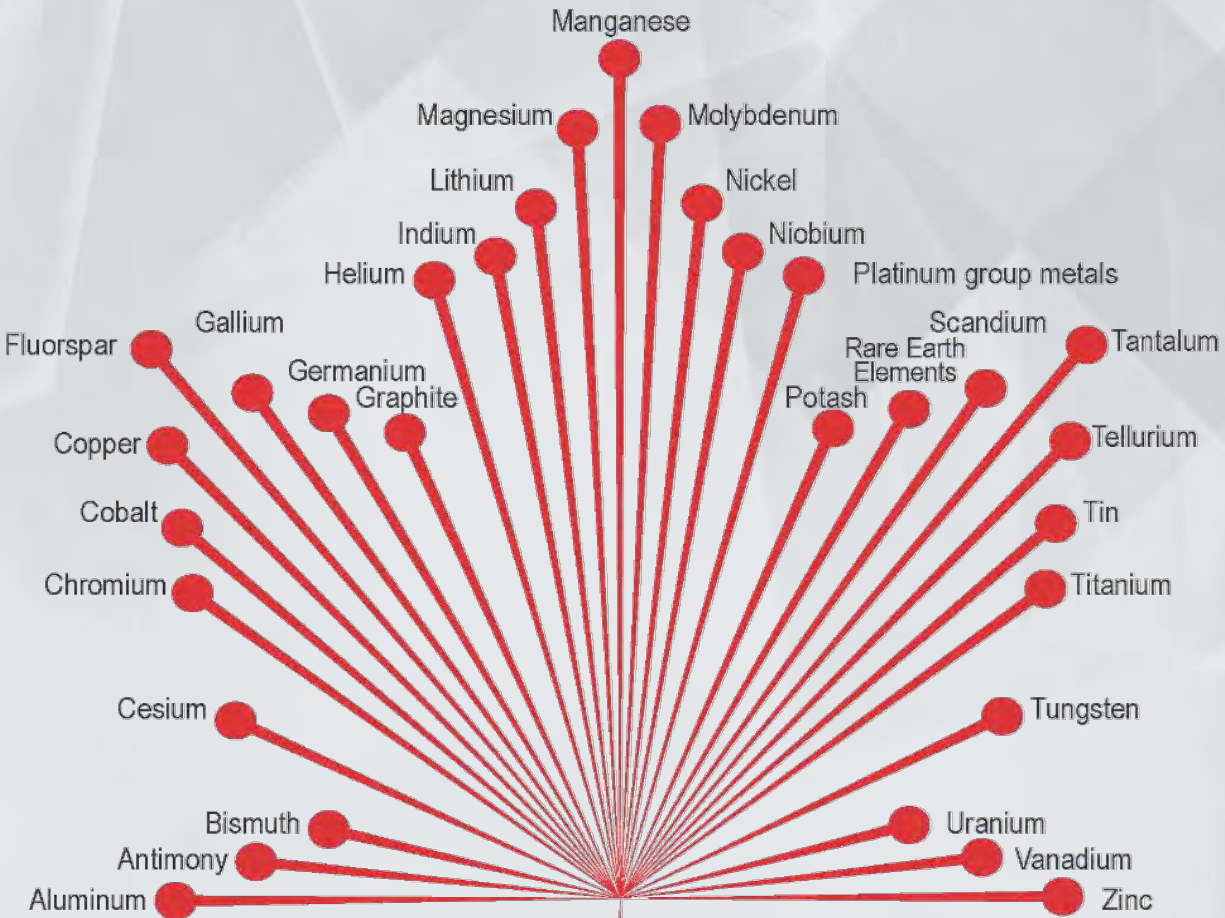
Manganese
Magnesium
Molybdenum
Lithium
Nickel
Indium
Niobium
Helium
Platinum group metals
Fluorspar
Gallium
Scandium
Tantalum
Rare Earth Elements
Germanium
Graphite
Potash
Copper
Tellurium
Cobalt
Tin
Chromium
Titanium
Cesium
Tungsten
Bismuth
Uranium
Antimony
Vanadium
Aluminum
Zinc